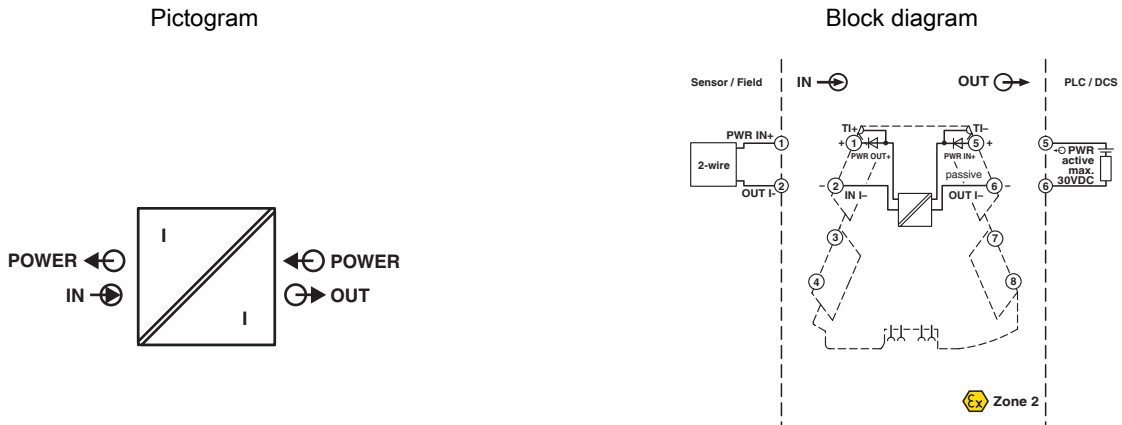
Pictogram

POWER
IN
I
I
POWER
OUT

Block diagram

Sensor / Field
IN
OUT
PLC / DCS

PWR IN+
1
2-wire
OUT I–
2

TI+
1
+
PWR OUT+
2
IN I–
3
4

TI–
5
+
PWR IN+
passive
6
OUT I–
7
8

5
PWR
active
max.
30VDC
6

Zone 2